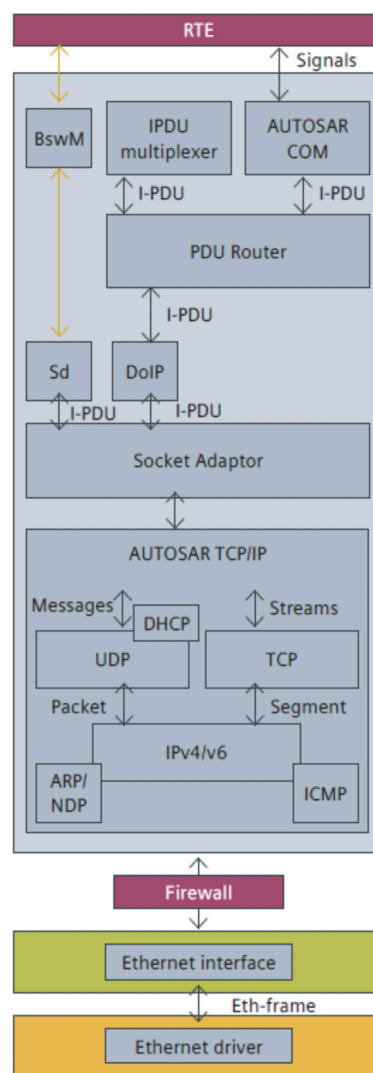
RTE

Signals

BswM

IPDU multiplexer

AUTOSAR COM

I-PDU

I-PDU

PDU Router

I-PDU

Sd

DoIP

I-PDU

I-PDU

Socket Adaptor

AUTOSAR TCP/IP

Messages

DHCP

Streams

UDP

TCP

Packet

Segment

IPv4/v6

ARP/ NDP

ICMP

Firewall

Ethernet interface

Eth-frame

Ethernet driver